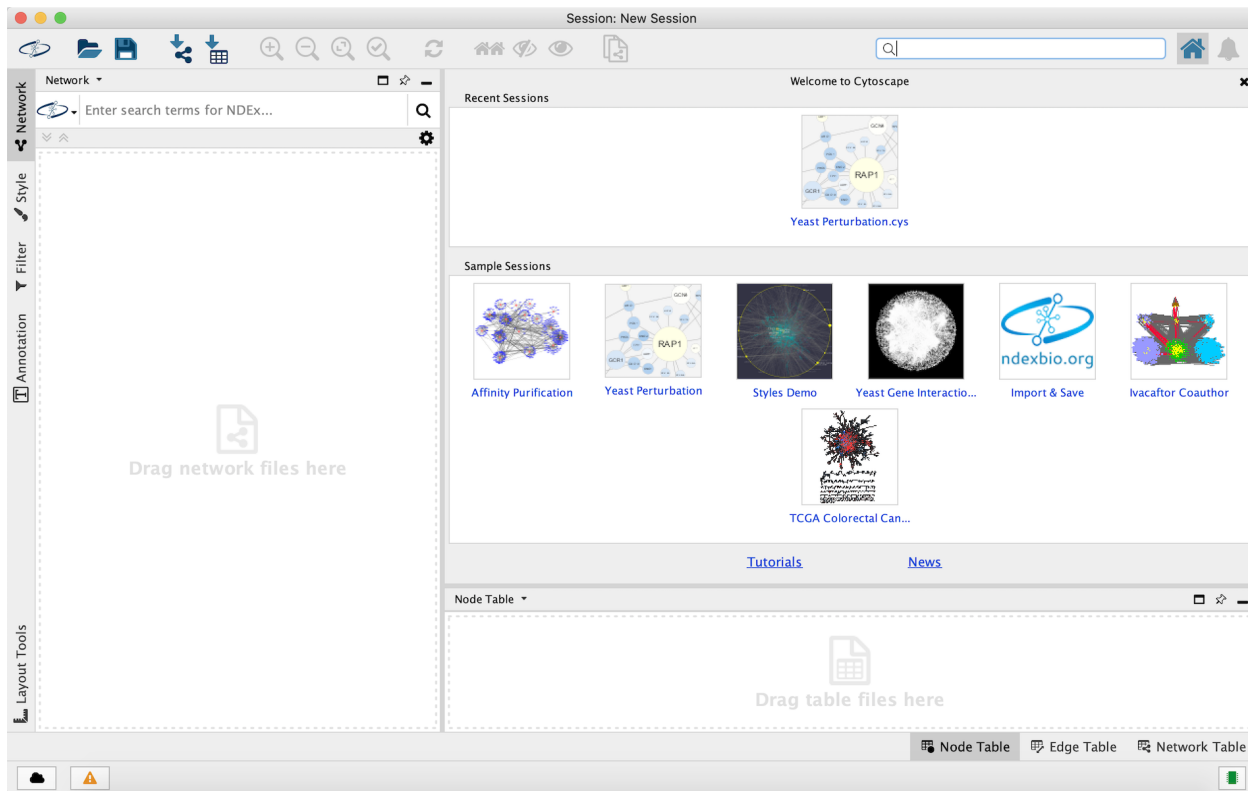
Session: New Session

Network
Style
Filter
Annotation
Layout Tools

Network ▾

Enter search terms for NDEx...

Drag network files here

Welcome to Cytoscape

Recent Sessions

GCN4
RAP1
GCR1

Yeast Perturbation.cys

Sample Sessions

RAP1

ndexbio.org

Affinity Purification
Yeast Perturbation
Styles Demo
Yeast Gene Interactio...
Import & Save
Ivacaftor Coauthor
TCGA Colorectal Can...

Tutorials
News

Node Table ▾

Drag table files here

Node Table
Edge Table
Network Table